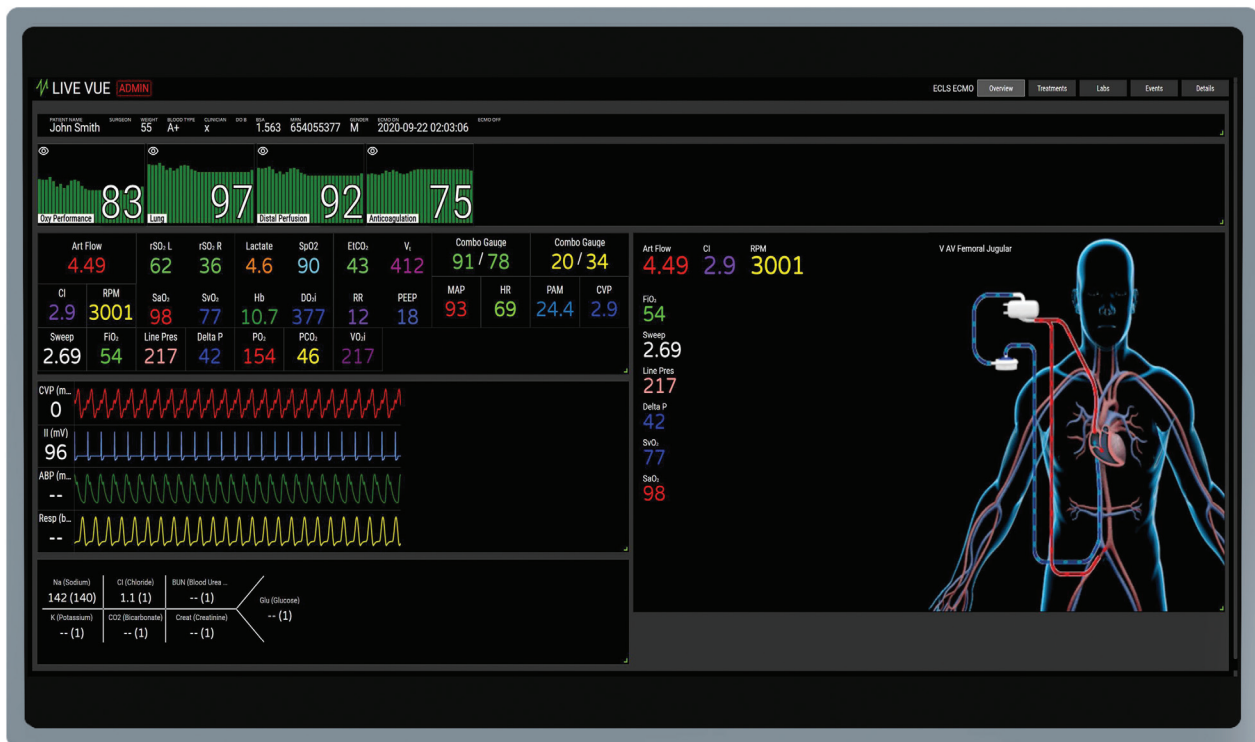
LIVE VUE ADMIN

ECLS ECMO Overview Treatments Labs Events Details

PATIENT NAME John Smith SURGEON WEIGHT 55 BLOOD TYPE A+ CLINICIAN x DOB BSA 1.563 MRN 654055377 GENDER M ECMO ON 2020-09-22 02:03:06 ECMO OFF

Oxy Performance 83
Lung 97
Distal Perfusion 92
Anticoagulation 75

| Art Flow | rSO₂ L | rSO₂ R | Lactate | SpO2 | EtCO₂ | $V_t$ | Combo Gauge | Combo Gauge |
|---|---|---|---|---|---|---|---|---|
| 4.49 | 62 | 36 | 4.6 | 90 | 43 | 412 | 91 / 78 | 20 / 34 |

| CI | RPM | SaO₂ | SvO₂ | Hb | DO₂i | RR | PEEP | MAP | HR | PAM | CVP |
|---|---|---|---|---|---|---|---|---|---|---|---|
| 2.9 | 3001 | 98 | 77 | 10.7 | 377 | 12 | 18 | 93 | 69 | 24.4 | 2.9 |

| Sweep | FiO₂ | Line Pres | Delta P | PO₂ | PCO₂ | VO₂i |
|---|---|---|---|---|---|---|
| 2.69 | 54 | 217 | 42 | 154 | 46 | 217 |

CVP (m... 0
II (mV) 96
ABP (m... --
Resp (b... --

Na (Sodium) 142 (140)
Cl (Chloride) 1.1 (1)
BUN (Blood Urea ... -- (1)
K (Potassium) -- (1)
CO2 (Bicarbonate) -- (1)
Creat (Creatinine) -- (1)
Glu (Glucose) -- (1)

Art Flow 4.49
CI 2.9
RPM 3001
FiO₂ 54
Sweep 2.69
Line Pres 217
Delta P 42
SvO₂ 77
SaO₂ 98

V AV Femoral Jugular